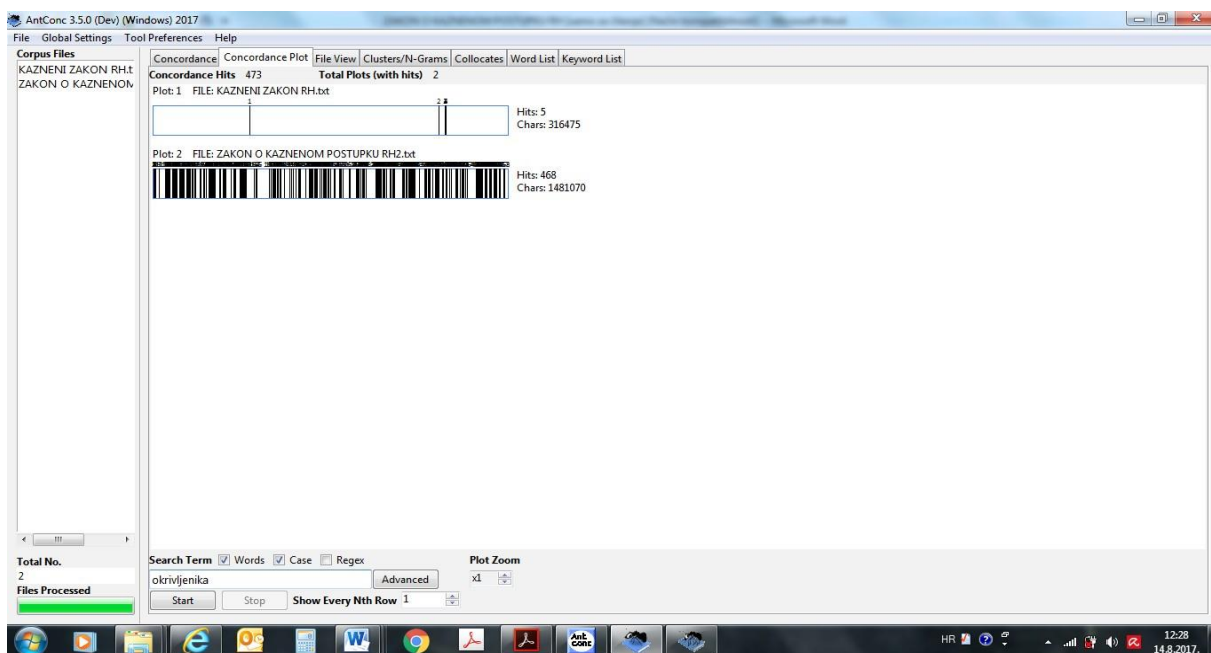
AntConc 3.5.0 (Dev) (Windows) 2017

File Global Settings Tool Preferences Help

Corpus Files
KAZNENI ZAKON RH.t
ZAKON O KAZNENOM

Concordance | Concordance Plot | File View | Clusters/N-Grams | Collocates | Word List | Keyword List

Concordance Hits 473 Total Plots (with hits) 2

Plot: 1 FILE: KAZNENI ZAKON RH.txt
1
2
Hits: 5
Chars: 316475

Plot: 2 FILE: ZAKON O KAZNENOM POSTUPKU RH2.txt
Hits: 468
Chars: 1481070

Total No.
2
Files Processed

Search Term Words Case Regex
okrivljenika
Advanced
Start Stop
Show Every Nth Row 1

Plot Zoom
x1

HR
12:28
14.8.2017.